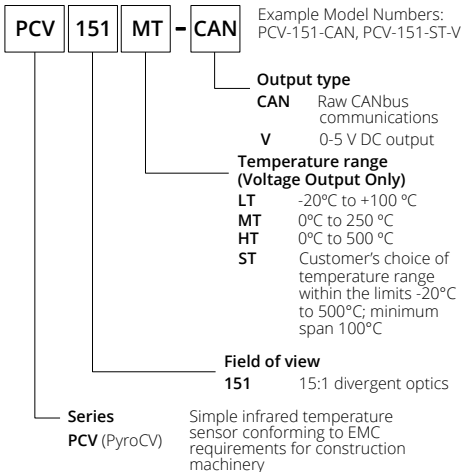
PCV 151 MT - CAN

Example Model Numbers: PCV-151-CAN, PCV-151-ST-V

**Output type**

| | |
|---|---|
| **CAN** | Raw CANbus communications |
| **V** | 0-5 V DC output |

**Temperature range (Voltage Output Only)**

| | |
|---|---|
| **LT** | -20ºC to +100 ºC |
| **MT** | 0ºC to 250 ºC |
| **HT** | 0ºC to 500 ºC |
| **ST** | Customer's choice of temperature range within the limits -20°C to 500°C; minimum span 100°C |

**Field of view**

**151** 15:1 divergent optics

**Series**

**PCV** (PyroCV) Simple infrared temperature sensor conforming to EMC requirements for construction machinery